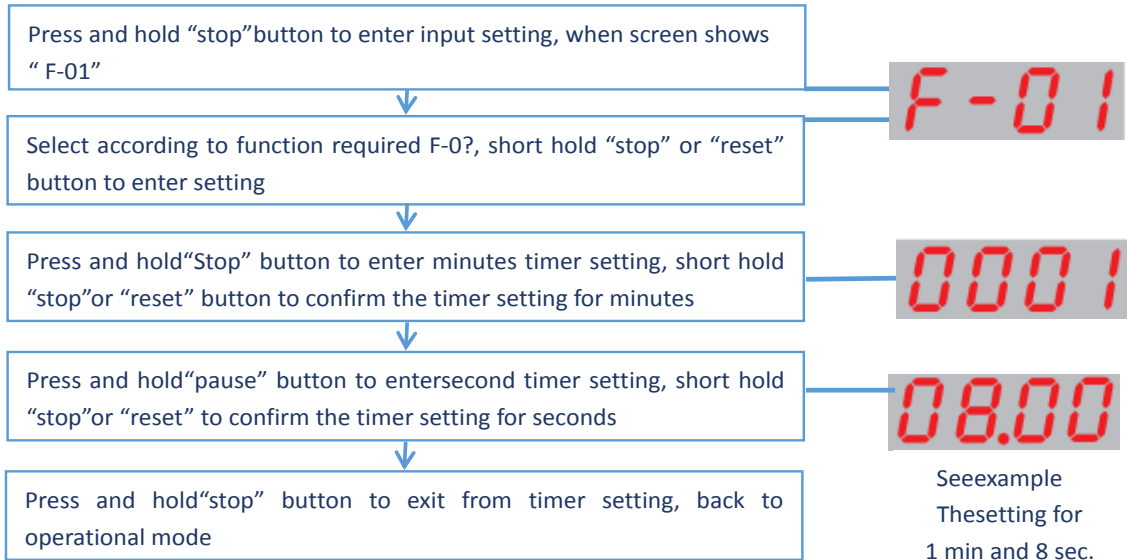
Press and hold “stop”button to enter input setting, when screen shows “ F-01”

F-01

Select according to function required F-0?, short hold “stop” or “reset” button to enter setting

Press and hold“Stop” button to enter minutes timer setting, short hold “stop”or “reset” button to confirm the timer setting for minutes

0001

Press and hold“pause” button to entersecond timer setting, short hold “stop”or “reset” to confirm the timer setting for seconds

08.00

Press and hold“stop” button to exit from timer setting, back to operational mode

Seeexample
Thesetting for
1 min and 8 sec.